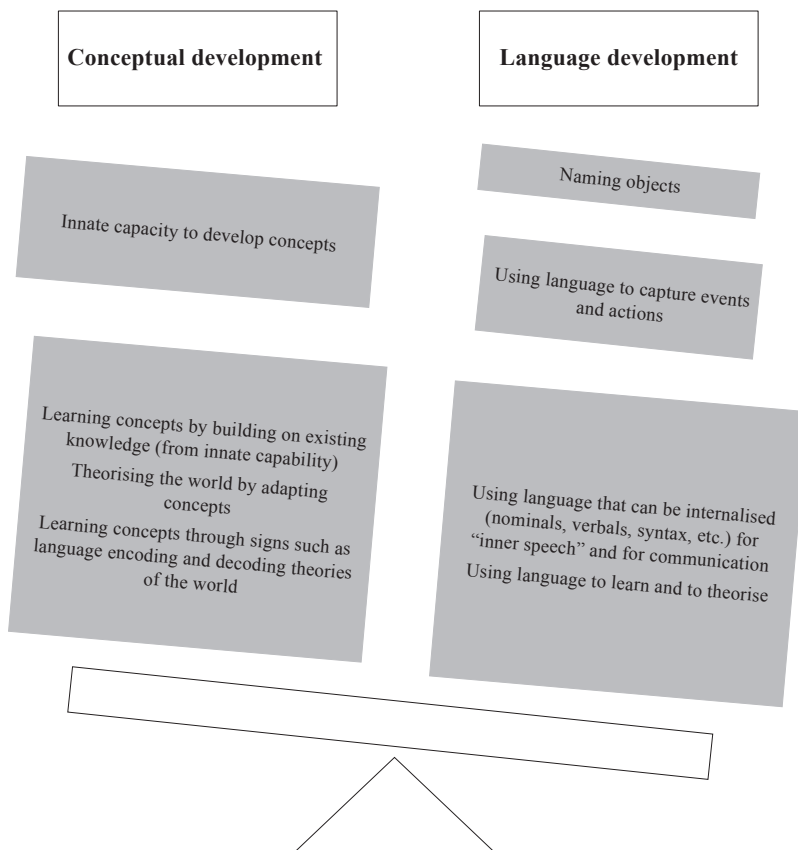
Conceptual development

Language development

Innate capacity to develop concepts

Naming objects

Using language to capture events and actions

Learning concepts by building on existing knowledge (from innate capability)

Theorising the world by adapting concepts

Learning concepts through signs such as language encoding and decoding theories of the world

Using language that can be internalised (nominals, verbals, syntax, etc.) for "inner speech" and for communication

Using language to learn and to theorise